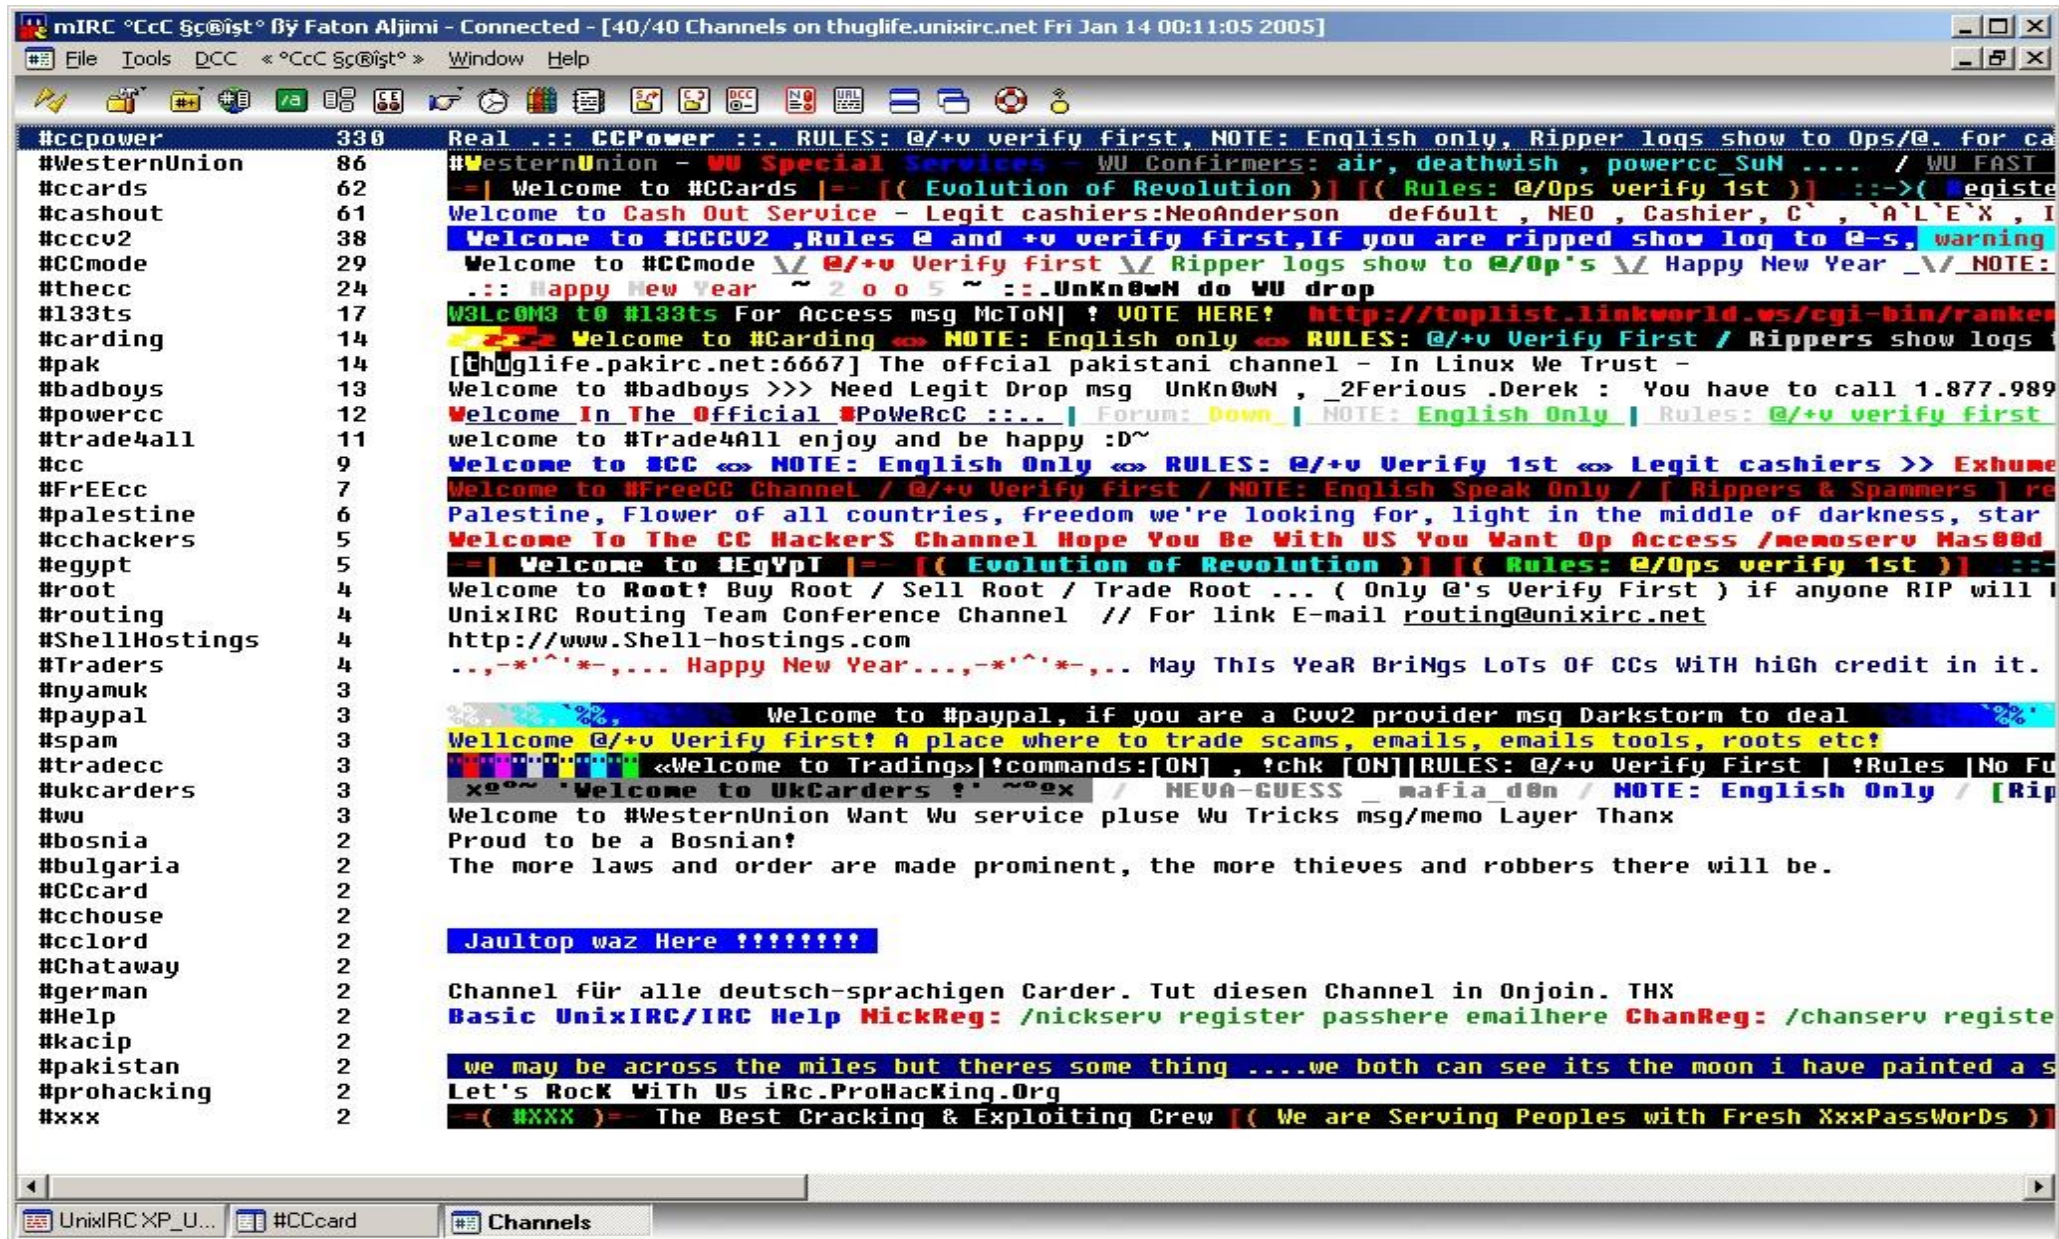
mIRC °CcC §c®ïşt° ßÿ Faton Aljimi - Connected - [40/40 Channels on thuglife.unixirc.net Fri Jan 14 00:11:05 2005]

File Tools DCC «°CcC §c®ïşt°» Window Help

| | | |
|---|---|---|
| #ccpower | 330 | Real .:: CCPower ::. RULES: @/+v verify first, NOTE: English only, Ripper logs show to Ops/@. for ca |
| #WesternUnion | 86 | #WesternUnion - WU Special Services - WU Confirmers: air, deathwish , powercc_SuN .... / WU FAST |
| #ccards | 62 | -=\| Welcome to #CCards \|=- [( Evolution of Revolution )] [( Rules: @/Ops verify 1st )] ::->( Registe |
| #cashout | 61 | Welcome to Cash Out Service - Legit cashiers:NeoAnderson def6ult , NEO , Cashier, C` , `A`L`E`X , I |
| #cccv2 | 38 | Welcome to #CCCV2 ,Rules @ and +v verify first,If you are ripped show log to @-s, warning |
| #CCmode | 29 | Welcome to #CCmode \/ @/+v Verify first \/ Ripper logs show to @/Op's \/ Happy New Year _\/_NOTE: |
| #thecc | 24 | .:: Happy New Year ~ 2 0 0 5 ~ ::.UnKn0wN do WU drop |
| #l33ts | 17 | W3Lc0M3 t0 #l33ts For Access msg McToN\| ! VOTE HERE! http://toplist.linkworld.ws/cgi-bin/ranker |
| #carding | 14 | Welcome to #Carding «» NOTE: English only «» RULES: @/+v Verify First / Rippers show logs |
| #pak | 14 | [thuglife.pakirc.net:6667] The offcial pakistani channel - In Linux We Trust - |
| #badboys | 13 | Welcome to #badboys >>> Need Legit Drop msg UnKn0wN , _2Ferious .Derek : You have to call 1.877.989 |
| #powercc | 12 | Welcome In The Official #PoWeRcC ::.. \| Forum: Down \| NOTE: English Only \| Rules: @/+v verify first |
| #trade4all | 11 | welcome to #Trade4All enjoy and be happy :D~ |
| #cc | 9 | Welcome to #CC «» NOTE: English Only «» RULES: @/+v Verify 1st «» Legit cashiers >> Exhume |
| #FrEEcc | 7 | Welcome to #FreeCC ChanneL / @/+v Verify first / NOTE: English Speak Only / [ Rippers & Spammers ] re |
| #palestine | 6 | Palestine, Flower of all countries, freedom we're looking for, light in the middle of darkness, star |
| #cchackers | 5 | Welcome To The CC HackerS Channel Hope You Be With US You Want Op Access /memoserv Mas00d |
| #egypt | 5 | -=\| Welcome to #EgYpT \|=- [( Evolution of Revolution )] [( Rules: @/Ops verify 1st )] ::- |
| #root | 4 | Welcome to Root! Buy Root / Sell Root / Trade Root ... ( Only @'s Verify First ) if anyone RIP will |
| #routing | 4 | UnixIRC Routing Team Conference Channel // For link E-mail routing@unixirc.net |
| #ShellHostings | 4 | http://www.Shell-hostings.com |
| #Traders | 4 | ..,-*'^'*-,... Happy New Year...,-*'^'*-,.. May ThIs YeaR BriNgs LoTs Of CCs WiTH hiGh credit in it. |
| #nyamuk | 3 | |
| #paypal | 3 | %%, Welcome to #paypal, if you are a Cvv2 provider msg Darkstorm to deal %%' |
| #spam | 3 | Wellcome @/+v Verify first! A place where to trade scams, emails, emails tools, roots etc! |
| #tradecc | 3 | «Welcome to Trading»\|!commands:[ON] , !chk [ON]\|RULES: @/+v Verify First \| !Rules \|No Fu |
| #ukcarders | 3 | x°º~ 'Welcome to UkCarders !' ~°ºx / NEVA-GUESS _ mafia_d0n / NOTE: English Only / [Rip |
| #wu | 3 | Welcome to #WesternUnion Want Wu service pluse Wu Tricks msg/memo Layer Thanx |
| #bosnia | 2 | Proud to be a Bosnian! |
| #bulgaria | 2 | The more laws and order are made prominent, the more thieves and robbers there will be. |
| #CCcard | 2 | |
| #cchouse | 2 | |
| #cclord | 2 | Jaultop waz Here !!!!!!!! |
| #Chataway | 2 | |
| #german | 2 | Channel für alle deutsch-sprachigen Carder. Tut diesen Channel in Onjoin. THX |
| #Help | 2 | Basic UnixIRC/IRC Help NickReg: /nickserv register passhere emailhere ChanReg: /chanserv registe |
| #kacip | 2 | |
| #pakistan | 2 | we may be across the miles but theres some thing ....we both can see its the moon i have painted a s |
| #prohacking | 2 | Let's RocK WiTh Us iRc.ProHacKing.Org |
| #xxx | 2 | -=( #XXX )=- The Best Cracking & Exploiting Crew [( We are Serving Peoples with Fresh XxxPassWorDs )] |

UnixIRC XP_U... #CCcard Channels